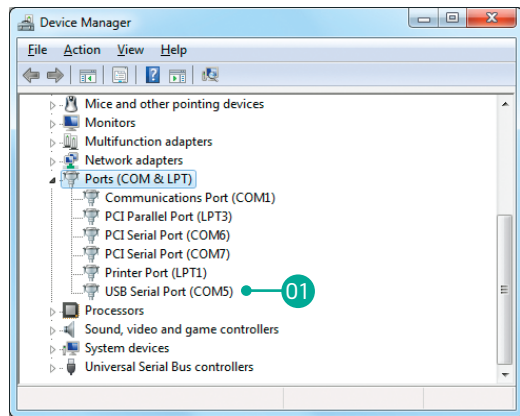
Device Manager

File Action View Help

Mice and other pointing devices
Monitors
Multifunction adapters
Network adapters
Ports (COM & LPT)
Communications Port (COM1)
PCI Parallel Port (LPT3)
PCI Serial Port (COM6)
PCI Serial Port (COM7)
Printer Port (LPT1)
USB Serial Port (COM5)
01
Processors
Sound, video and game controllers
System devices
Universal Serial Bus controllers